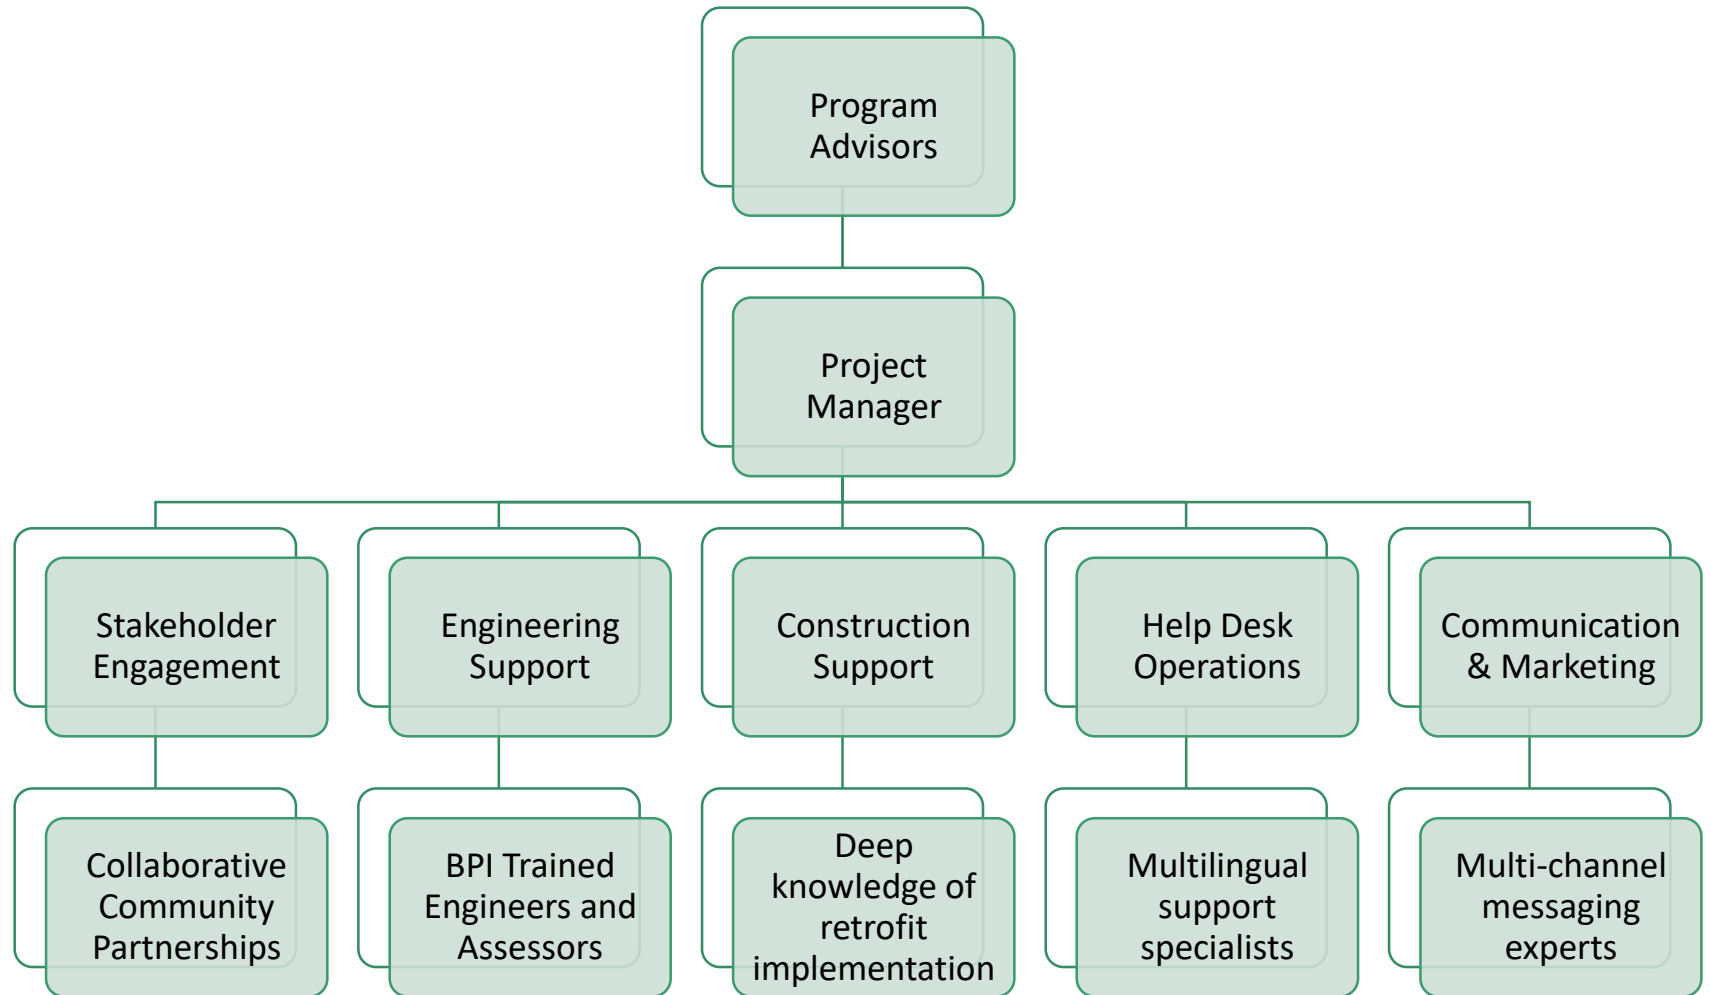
Program Advisors

Project Manager

Stakeholder Engagement

Engineering Support

Construction Support

Help Desk Operations

Communication & Marketing

Collaborative Community Partnerships

BPI Trained Engineers and Assessors

Deep knowledge of retrofit implementation

Multilingual support specialists

Multi-channel messaging experts